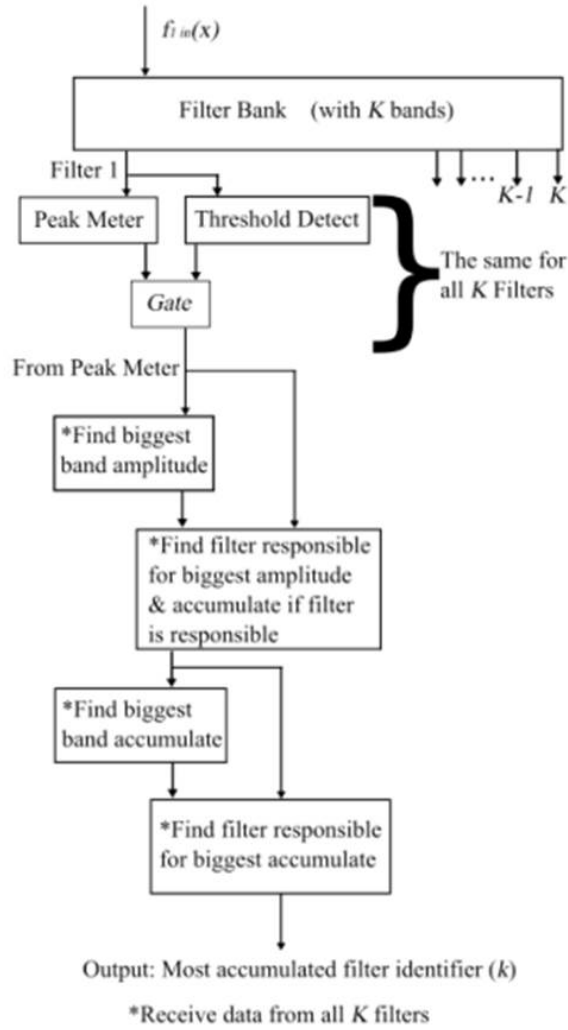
$f_{1\ in}(x)$

Filter Bank (with $K$ bands)

Filter 1

... $K-1$ $K$

Peak Meter

Threshold Detect

The same for all $K$ Filters

Gate

From Peak Meter

*Find biggest band amplitude

*Find filter responsible for biggest amplitude & accumulate if filter is responsible

*Find biggest band accumulate

*Find filter responsible for biggest accumulate

Output: Most accumulated filter identifier ($k$)

*Receive data from all $K$ filters